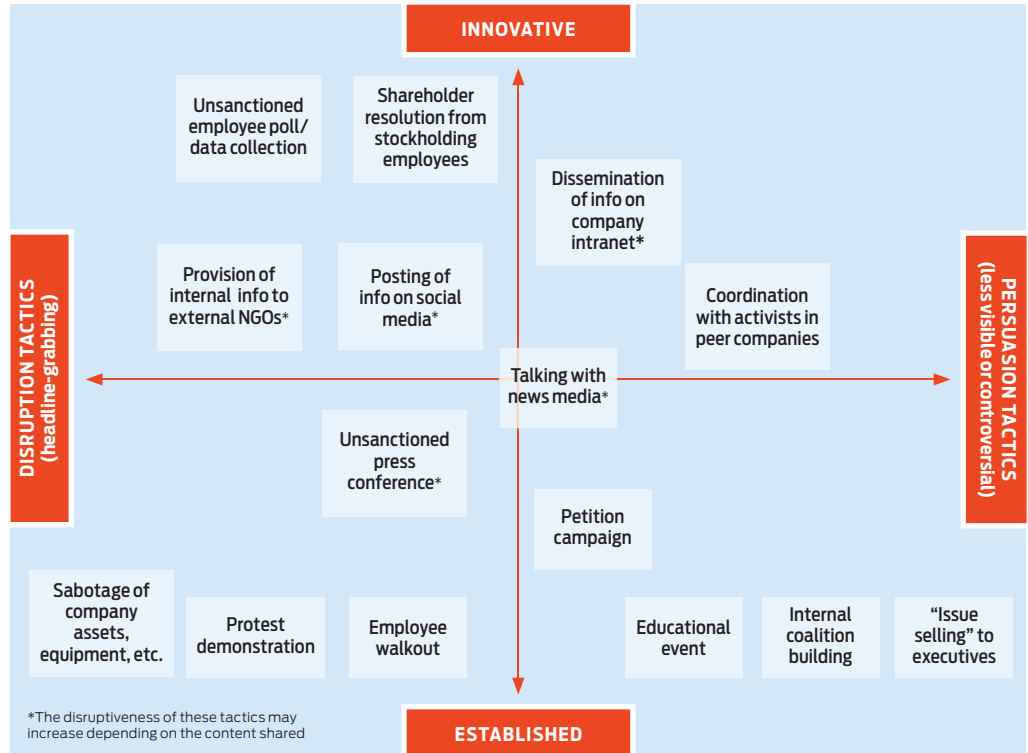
INNOVATIVE

DISRUPTION TACTICS (headline-grabbing)

PERSUASION TACTICS (less visible or controversial)

ESTABLISHED

Unsanctioned employee poll/ data collection

Shareholder resolution from stockholding employees

Dissemination of info on company intranet*

Provision of internal info to external NGOs*

Posting of info on social media*

Coordination with activists in peer companies

Talking with news media*

Unsanctioned press conference*

Petition campaign

Sabotage of company assets, equipment, etc.

Protest demonstration

Employee walkout

Educational event

Internal coalition building

“Issue selling” to executives

*The disruptiveness of these tactics may increase depending on the content shared